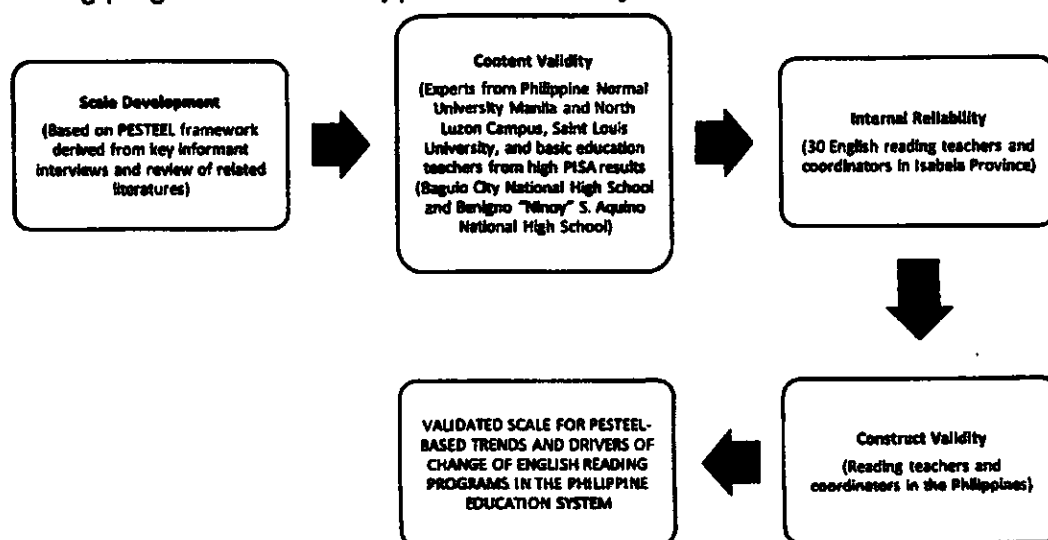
Scale Development
(Based on PESTEEL framework derived from key informant interviews and review of related literatures)

Content Validity
(Experts from Philippine Normal University Manila and North Luzon Campus, Saint Louis University, and basic education teachers from high PISA results (Baguio City National High School and Benigno "Ninoy" S. Aquino National High School)

Internal Reliability
(30 English reading teachers and coordinators in Isabela Province)

Construct Validity
(Reading teachers and coordinators in the Philippines)

VALIDATED SCALE FOR PESTEEL-BASED TRENDS AND DRIVERS OF CHANGE OF ENGLISH READING PROGRAMS IN THE PHILIPPINE EDUCATION SYSTEM